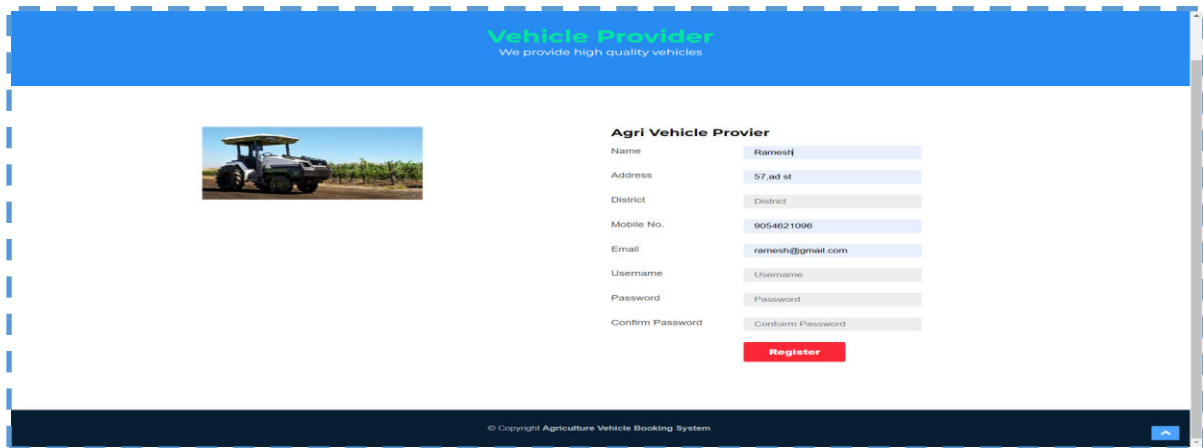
Vehicle Provider
We provide high quality vehicles

Agri Vehicle Provier

Name Ramesh
Address 57,ad st
District District
Mobile No. 9054621096
Email ramesh@gmail.com
Username Username
Password Password
Confirm Password Confoirm Password

Register

© Copyright Agriculture Vehicle Booking System.